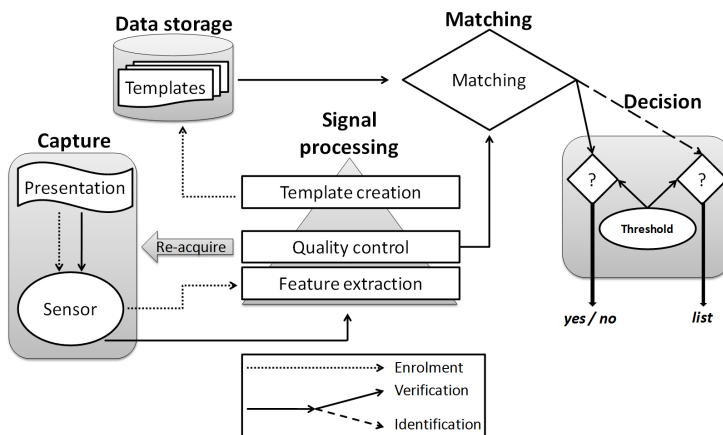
Data storage

Templates

Matching

Matching

Decision

Signal processing

Capture

Presentation

Template creation

?

?

Threshold

Re-acquire

Quality control

Feature extraction

Sensor

yes / no

list

Enrolment

Verification

Identification